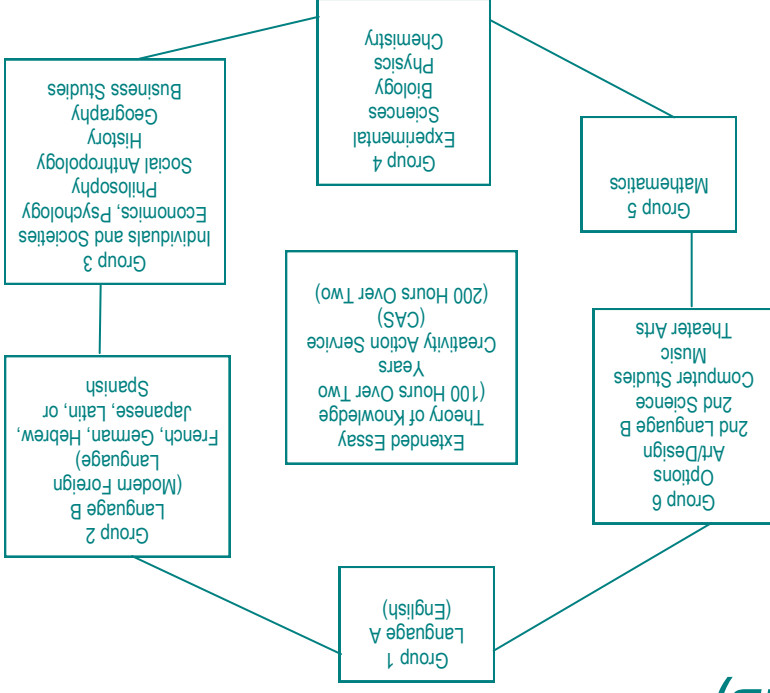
Group 4
Experimental
Sciences
Biology
Physics
Chemistry

Group 3
Individuals and Societies
Economics, Psychology
Philosophy
Social Anthropology
History
Geography
Business Studies

Group 5
Mathematics

Extended Essay
Theory of Knowledge
(100 Hours Over Two
Years
Creativity Action Service
(CAS)
(200 Hours Over Two)

Group 2
Language B
(Modern Foreign
Language)
French, German, Hebrew,
Japanese, Latin, or
Spanish

Group 6
Options
Art/Design
2nd Language B
2nd Science
Computer Studies
Music
Theater Arts

Group 1
Language A
(English)